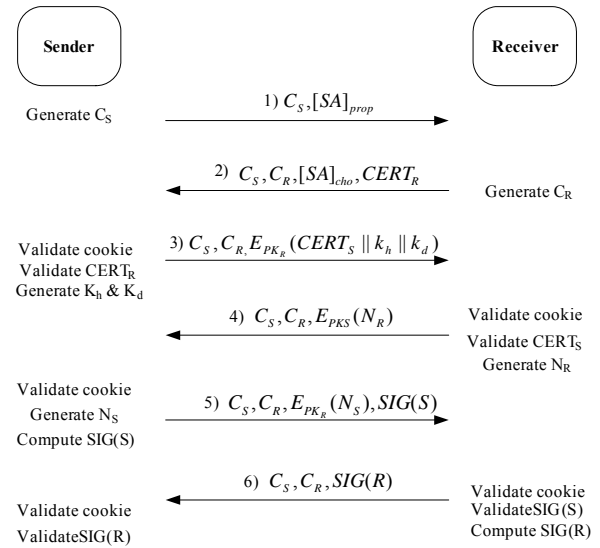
Sender

Receiver

Generate $C_S$

1) $C_S, [SA]_{prop}$

2) $C_S, C_R, [SA]_{cho}, CERT_R$

Generate $C_R$

Validate cookie
Validate $CERT_R$
Generate $K_h$ & $K_d$

3) $C_S, C_R, E_{PK_R}(CERT_S \| k_h \| k_d)$

4) $C_S, C_R, E_{PKS}(N_R)$

Validate cookie
Validate $CERT_S$
Generate $N_R$

Validate cookie
Generate $N_S$
Compute SIG(S)

5) $C_S, C_R, E_{PK_R}(N_S), SIG(S)$

6) $C_S, C_R, SIG(R)$

Validate cookie
ValidateSIG(R)

Validate cookie
ValidateSIG(S)
Compute SIG(R)